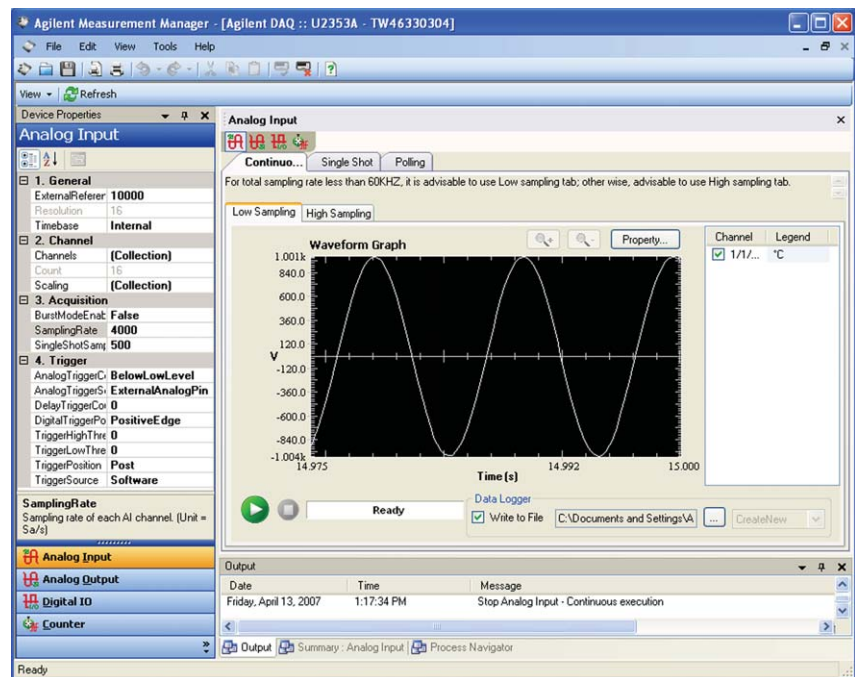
Agilent Measurement Manager - [Agilent DAQ :: U2353A - TW46330304]

File Edit View Tools Help

View Refresh

Device Properties

Analog Input

| | |
|---|---|
| **1. General** | |
| ExternalReferer | 10000 |
| Resolution | 16 |
| Timebase | Internal |
| **2. Channel** | |
| Channels | (Collection) |
| Count | 16 |
| Scaling | (Collection) |
| **3. Acquisition** | |
| BurstModeEnab | False |
| SamplingRate | 4000 |
| SingleShotSamp | 500 |
| **4. Trigger** | |
| AnalogTriggerC | BelowLowLevel |
| AnalogTriggerS | ExternalAnalogPin |
| DelayTriggerCo | 0 |
| DigitalTriggerPo | PositiveEdge |
| TriggerHighThre | 0 |
| TriggerLowThre | 0 |
| TriggerPosition | Post |
| TriggerSource | Software |

SamplingRate
Sampling rate of each AI channel. (Unit = Sa/s)

Analog Input
Analog Output
Digital IO
Counter

Analog Input

Continuo... Single Shot Polling

For total sampling rate less than 60KHZ, it is advisable to use Low sampling tab; other wise, advisable to use High sampling tab.

Low Sampling High Sampling

Property...

Waveform Graph

1.001k
840.0
600.0
360.0
120.0
V
-120.0
-360.0
-600.0
-840.0
-1.004k
14.975 14.992 15.000
Time (s)

| Channel | Legend |
|---|---|
| 1/1/... | °C |

Ready

Data Logger
Write to File C:\Documents and Settings\A ... CreateNew

Output

| Date | Time | Message |
|---|---|---|
| Friday, April 13, 2007 | 1:17:34 PM | Stop Analog Input - Continuous execution |

Output Summary : Analog Input Process Navigator

Ready